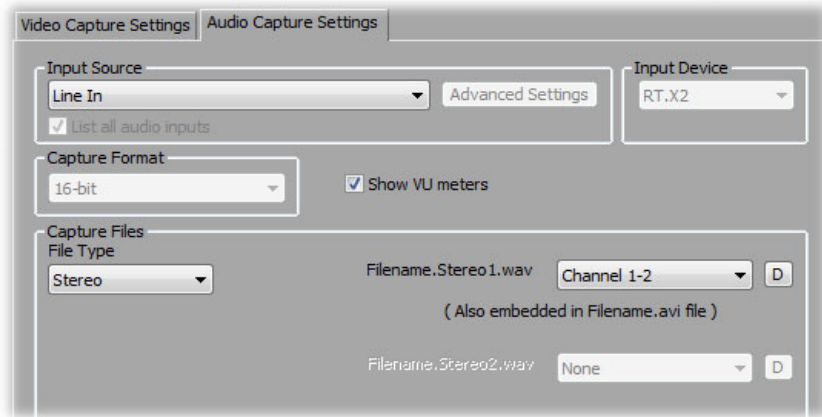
Video Capture Settings | Audio Capture Settings

Input Source
Line In
Advanced Settings
List all audio inputs

Input Device
RT.X2

Capture Format
16-bit

Show VU meters

Capture Files
File Type
Stereo

Filename.Stereo1.wav
Channel 1-2
D
( Also embedded in Filename.avi file )

Filename.Stereo2.wav
None
D